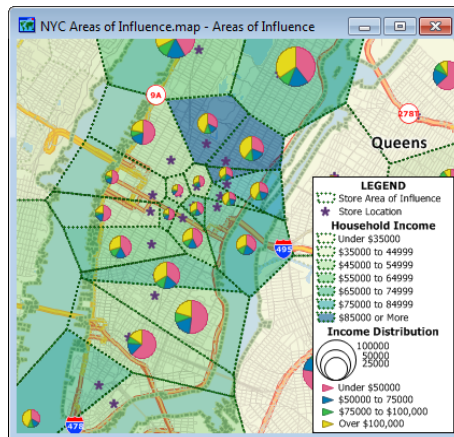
NYC Areas of Influence.map - Areas of Influence

9A

278

Queens

495

478

LEGEND
Store Area of Influence
Store Location

Household Income
Under \$35000
\$35000 to 44999
\$45000 to 54999
\$55000 to 64999
\$65000 to 74999
\$75000 to 84999
\$85000 or More

Income Distribution
100000
50000
25000

Under \$50000
\$50000 to 75000
\$75000 to \$100,000
Over \$100,000